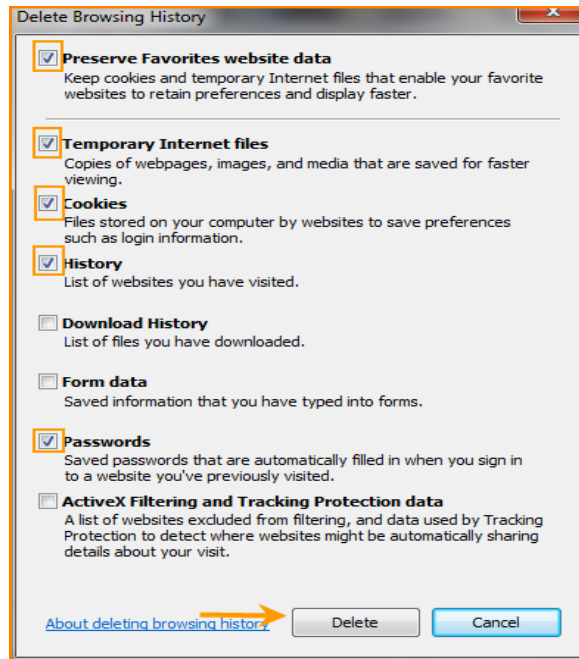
Delete Browsing History

Preserve Favorites website data
Keep cookies and temporary Internet files that enable your favorite websites to retain preferences and display faster.

Temporary Internet files
Copies of webpages, images, and media that are saved for faster viewing.

Cookies
Files stored on your computer by websites to save preferences such as login information.

History
List of websites you have visited.

Download History
List of files you have downloaded.

Form data
Saved information that you have typed into forms.

Passwords
Saved passwords that are automatically filled in when you sign in to a website you've previously visited.

ActiveX Filtering and Tracking Protection data
A list of websites excluded from filtering, and data used by Tracking Protection to detect where websites might be automatically sharing details about your visit.

About deleting browsing history

Delete

Cancel